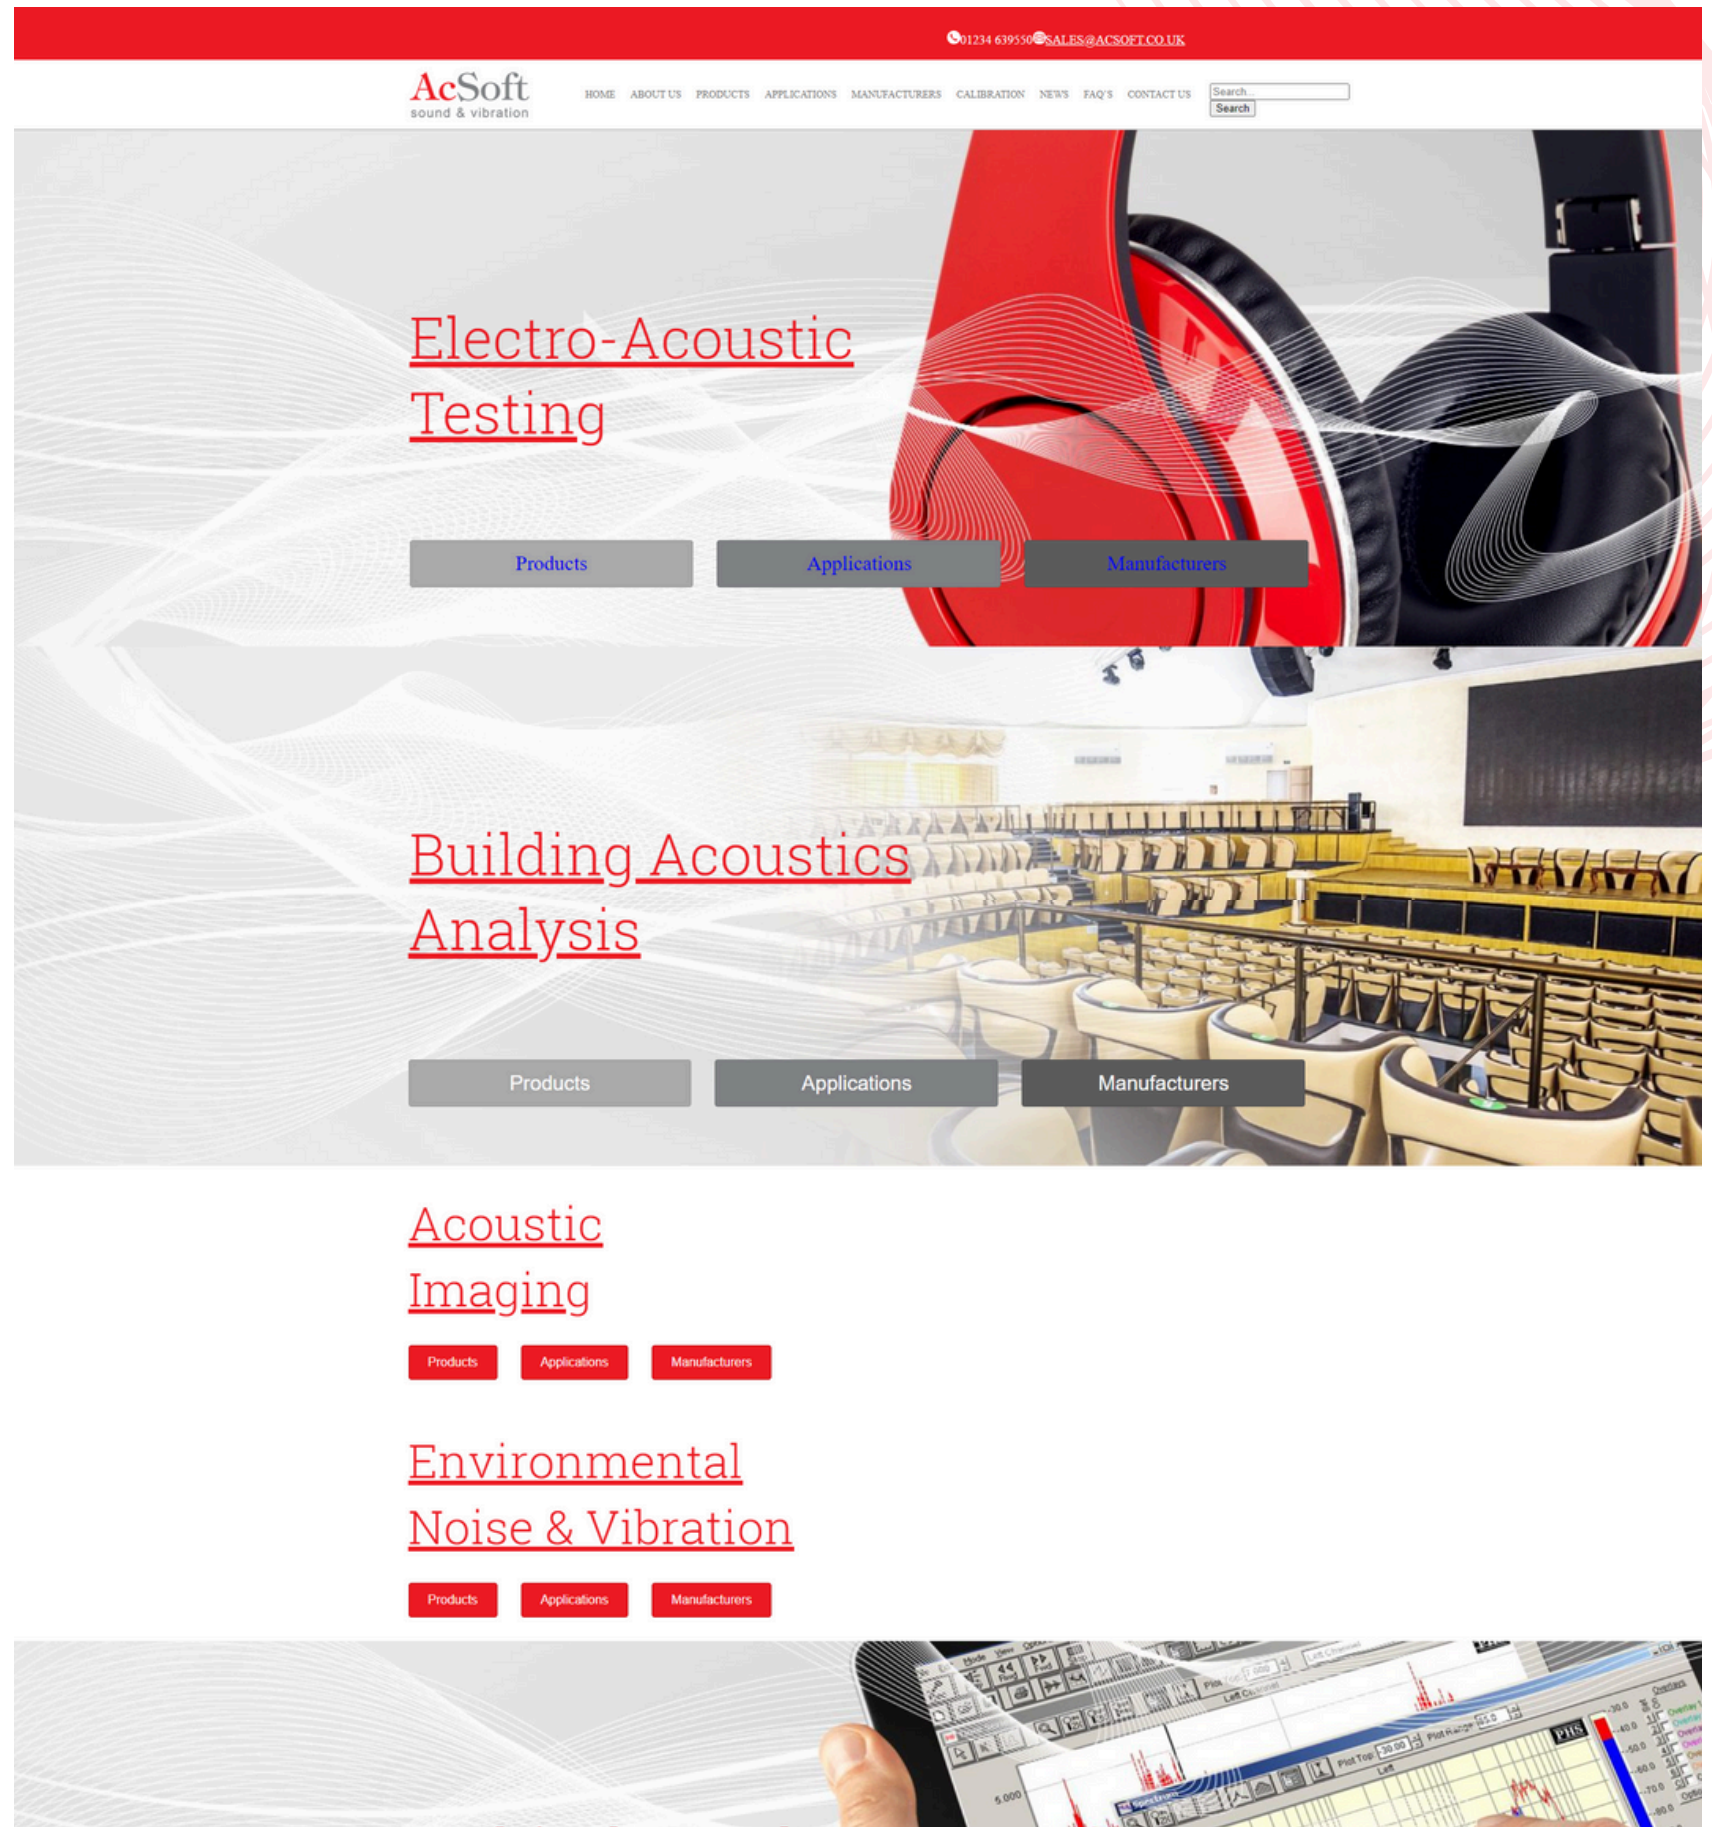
01234 639550 SALES@ACSOFT.CO.UK

AcSoft
sound & vibration

HOME ABOUT US PRODUCTS APPLICATIONS MANUFACTURERS CALIBRATION NEWS FAQ'S CONTACT US

Search...
Search

Electro-Acoustic Testing

Products Applications Manufacturers

Building Acoustics Analysis

Products Applications Manufacturers

Acoustic Imaging

Products Applications Manufacturers

Environmental Noise & Vibration

Products Applications Manufacturers